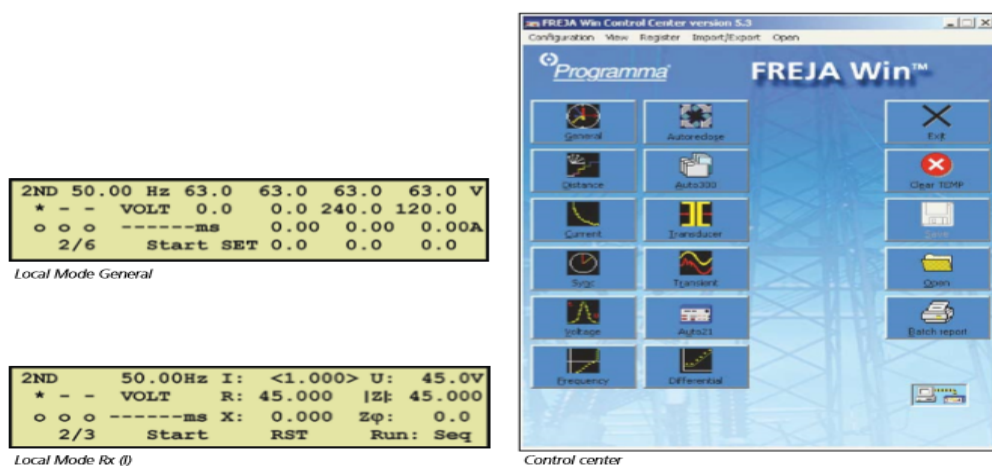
2ND 50.00 Hz 63.0 63.0 63.0 63.0 V
* - - VOLT 0.0 0.0 240.0 120.0
o o o ------ms 0.00 0.00 0.00A
2/6 Start SET 0.0 0.0 0.0

Local Mode General

2ND 50.00Hz I: <1.000> U: 45.0V
* - - VOLT R: 45.000 |Z|: 45.000
o o o ------ms X: 0.000 Zφ: 0.0
2/3 Start RST Run: Seq

Local Mode Rx (I)

FREJA Win Control Center version 5.3

Configuration View Register Import/Export Open

Programma

FREJA Win™

General

Autoreclose

Exit

Distance

Auto333

Clear TEMP

Current

Transducer

Save

Sync

Transient

Open

Voltage

Auto21

Batch report

Frequency

Differential

Control center